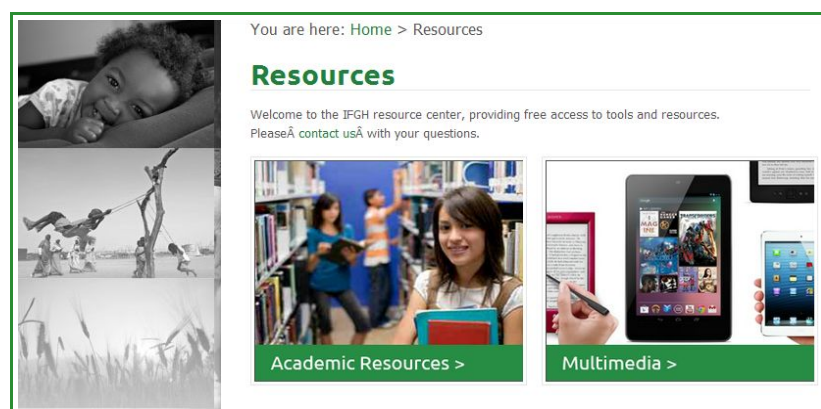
You are here: Home > Resources

Resources

Welcome to the IFGH resource center, providing free access to tools and resources. PleaseÂ contact usÂ with your questions.

Academic Resources >

Multimedia >